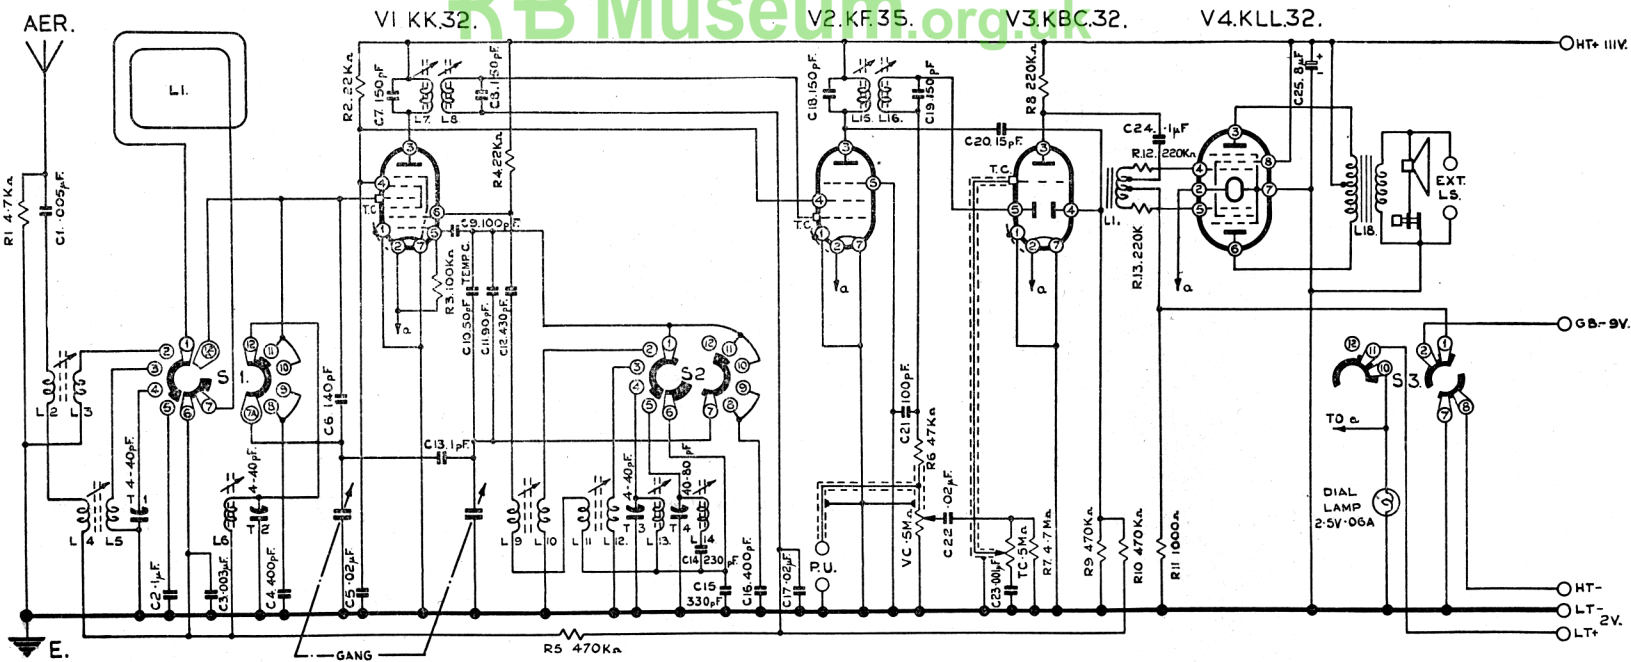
AER.
RB Museum.org.uk
V1 KK.32.
V2. KF. 35.
V3. KBC. 32.
V4. KLL. 32.
HT+ 111V.
L1.
R1 4·7KΩ
C1 ·005pF.
R2 22KΩ
C7 150pF
L7
L8
C3 150pF
R4 22KΩ
C18 150pF
L15
L16
C19 150pF
R8 220KΩ
C20 15pF
C24 ·1μF
R12 220KΩ
C25 8μF
T.C.
C9 100pF
R3 100KΩ
TEMP. C.
C10 50pF
C11 90pF
C12 430pF
a
L1.
R13 220K
EXT. LS.
L18.
GB-9V.
S1
S2
S3
L2
L3
C6 140pF
C13 1pF
C21 100pF
R6 47KΩ
TO a
L4
L5
4-40pF
L6
4-40pF
L9
L10
L11
L12
L13
L14
4-40pF
40-80pF
C14 230pF
C15 330pF
C16 400pF
C17 ·02μF
P.U.
VC ·5MΩ
C22 ·02μF
C23 ·001μF
TC ·5MΩ
R7 4·7MΩ
R9 470KΩ
R10 470KΩ
R11 1000Ω
DIAL LAMP 2·5V ·06A
C2 ·1μF
C3 ·003μF
C4 400pF
C5 ·02μF
HT-
LT-
2V.
LT+
E.
GANG
R5 470KΩ